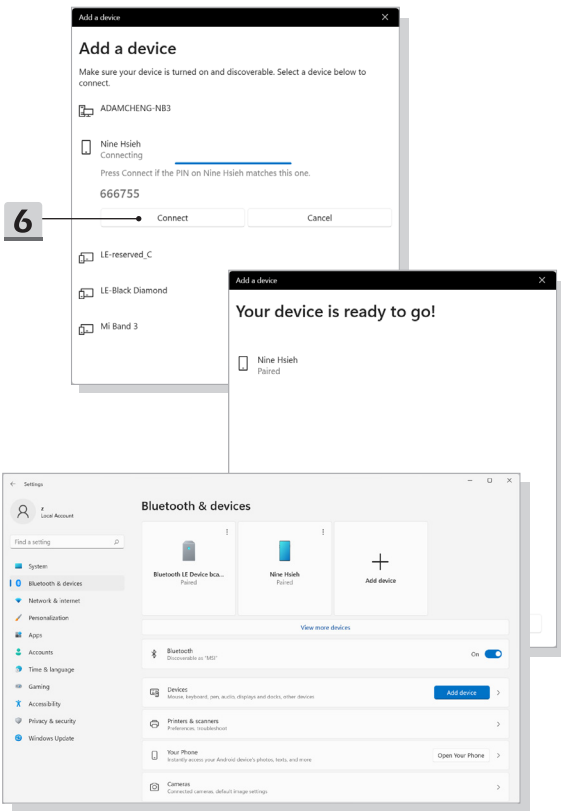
Add a device

Add a device

Make sure your device is turned on and discoverable. Select a device below to connect.

ADAMCHENG-NB3

Nine Hsieh
Connecting

Press Connect if the PIN on Nine Hsieh matches this one.

666755

6

Connect

Cancel

LE-reserved_C

LE-Black Diamond

Mi Band 3

Add a device

Your device is ready to go!

Nine Hsieh
Paired

Settings

z
Local Account

Find a setting

System
Bluetooth & devices
Network & internet
Personalization
Apps
Accounts
Time & language
Gaming
Accessibility
Privacy & security
Windows Update

Bluetooth & devices

Bluetooth LE Device bca...
Paired

Nine Hsieh
Paired

Add device

View more devices

Bluetooth
Discoverable as "MSI"

On

Devices
Mouse, keyboard, pen, audio, displays and docks, other devices

Add device

Printers & scanners
Preferences, troubleshoot

Your Phone
Instantly access your Android device's photos, texts, and more

Open Your Phone

Cameras
Connected cameras, default image settings